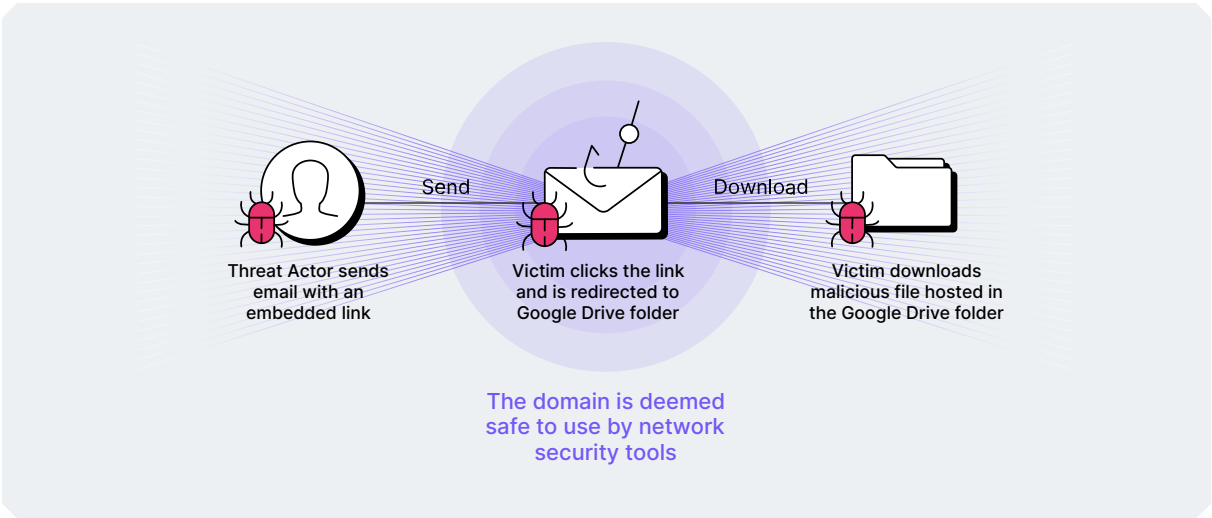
Send

Download

Threat Actor sends email with an embedded link

Victim clicks the link and is redirected to Google Drive folder

Victim downloads malicious file hosted in the Google Drive folder

The domain is deemed safe to use by network security tools